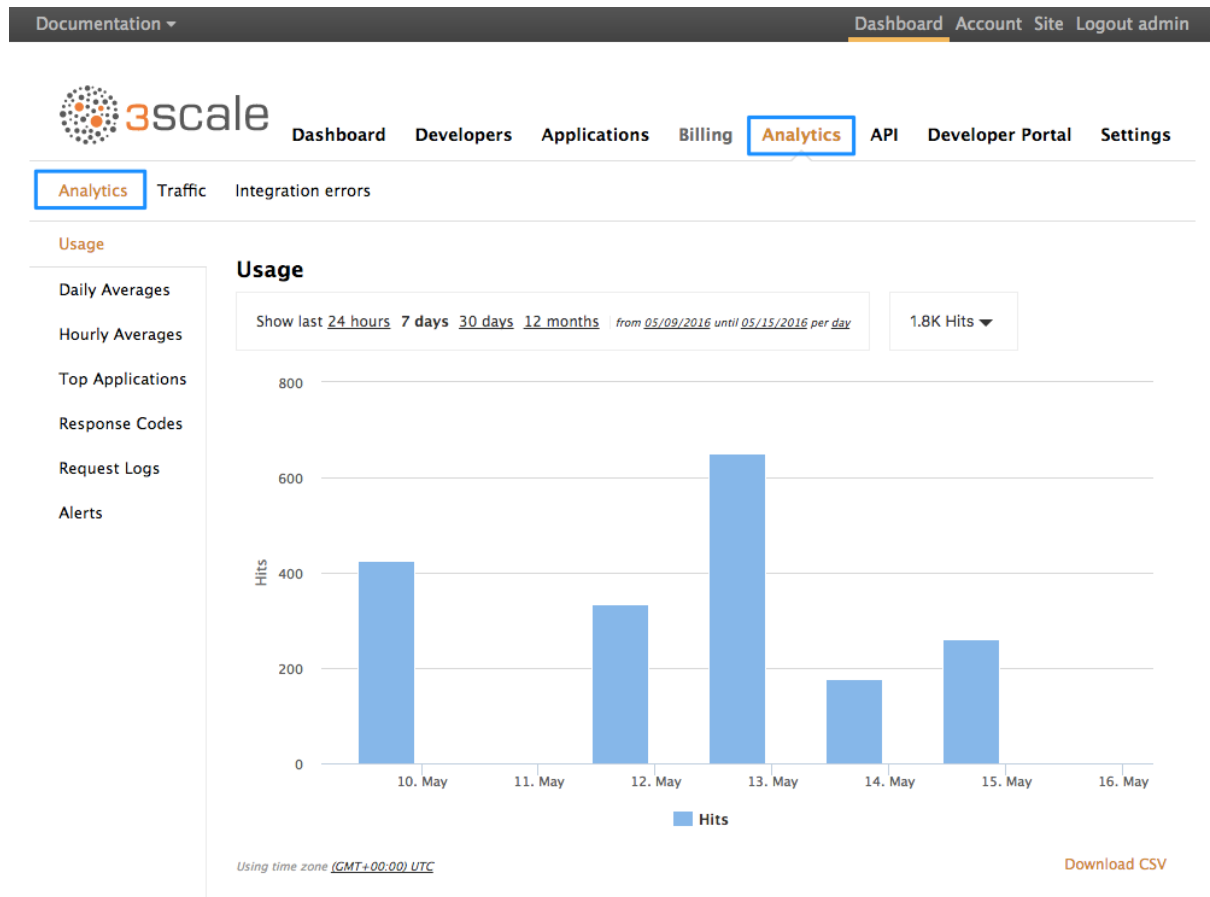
Documentation ▾ Dashboard Account Site Logout admin

3scale

Dashboard Developers Applications Billing Analytics API Developer Portal Settings

Analytics Traffic Integration errors

Usage

Daily Averages

Hourly Averages

Top Applications

Response Codes

Request Logs

Alerts

Usage

Show last 24 hours 7 days 30 days 12 months from 05/09/2016 until 05/15/2016 per day

1.8K Hits

800
600
400
200
0

Hits

10. May 11. May 12. May 13. May 14. May 15. May 16. May

Hits

Using time zone (GMT+00:00) UTC

Download CSV